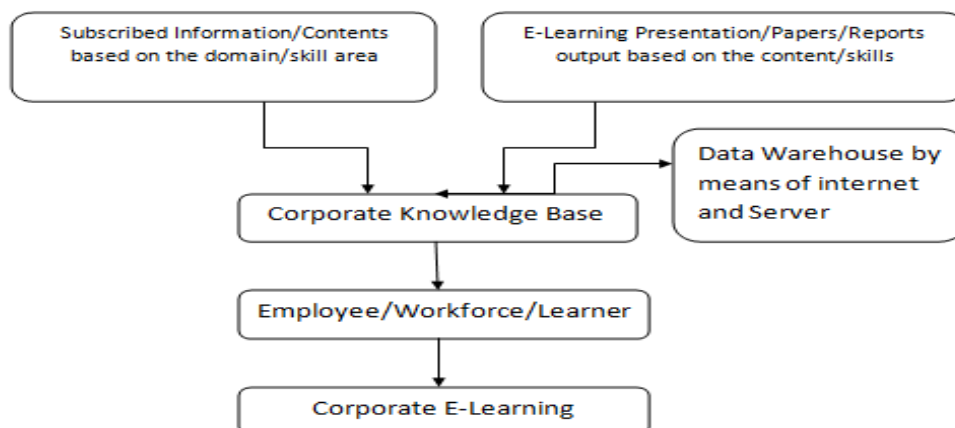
Subscribed Information/Contents based on the domain/skill area

E-Learning Presentation/Papers/Reports output based on the content/skills

Data Warehouse by means of internet and Server

Corporate Knowledge Base

Employee/Workforce/Learner

Corporate E-Learning